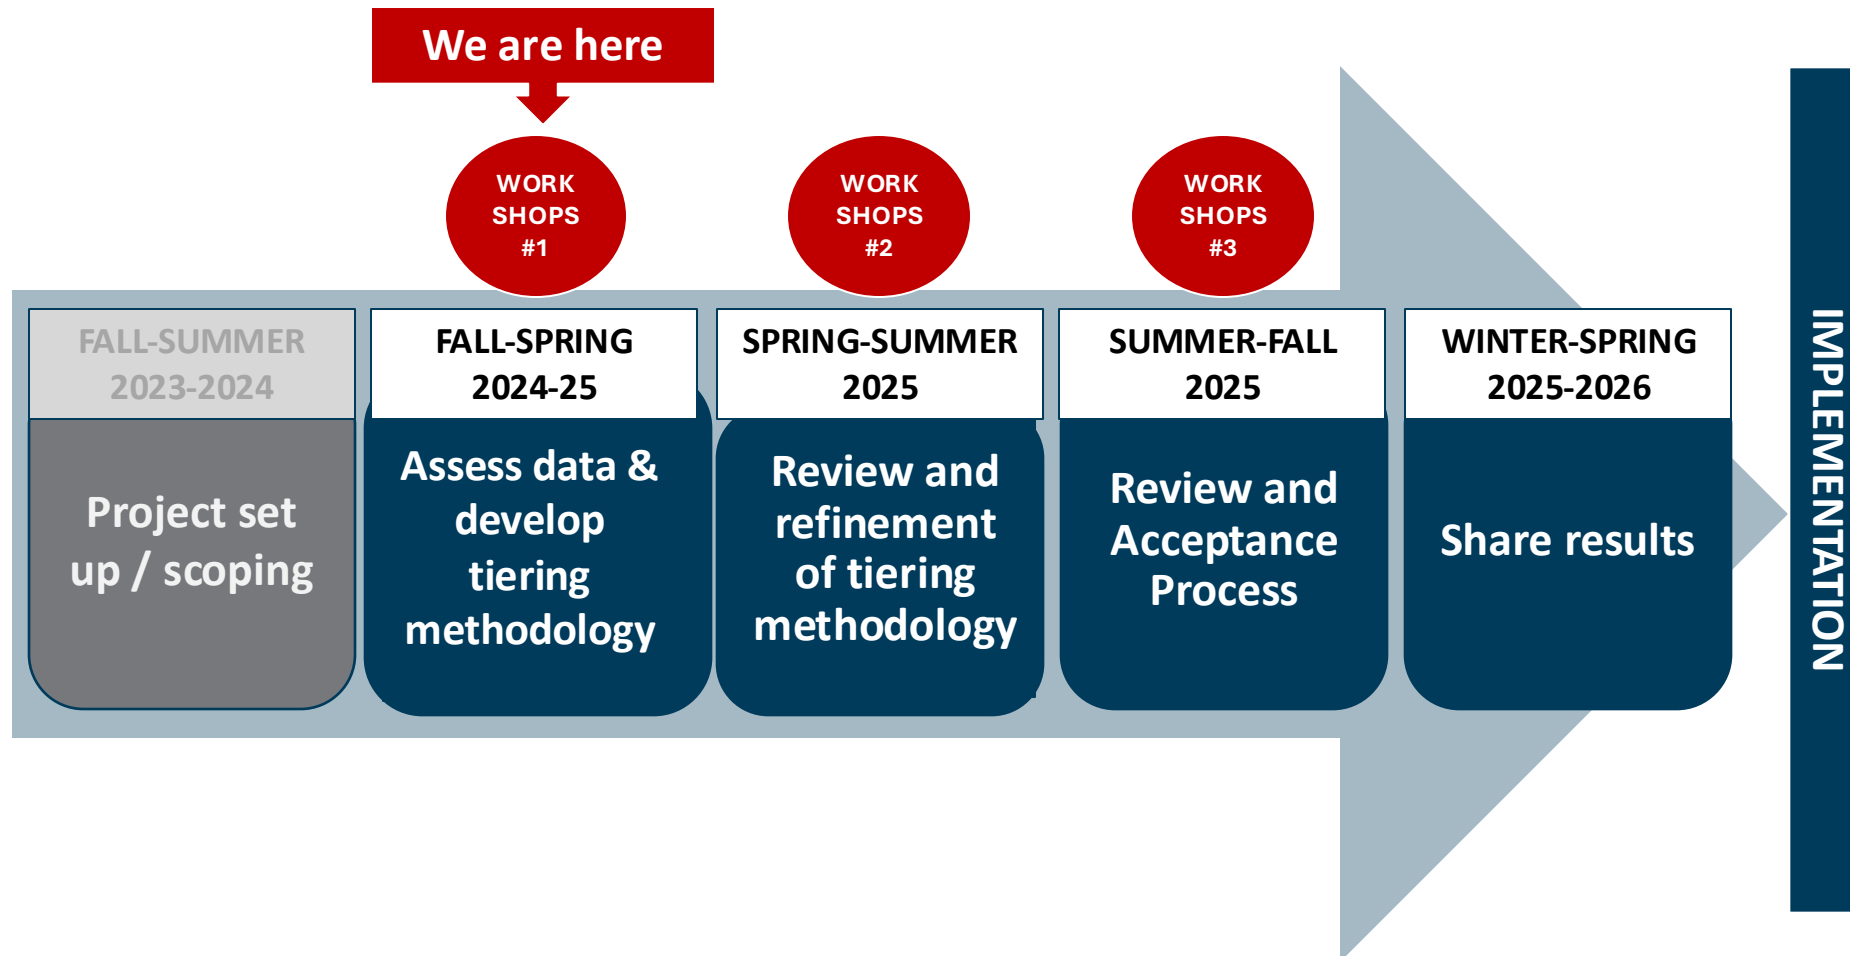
We are here

WORK SHOPS #1

WORK SHOPS #2

WORK SHOPS #3

FALL-SUMMER 2023-2024

Project set up / scoping

FALL-SPRING 2024-25

Assess data & develop tiering methodology

SPRING-SUMMER 2025

Review and refinement of tiering methodology

SUMMER-FALL 2025

Review and Acceptance Process

WINTER-SPRING 2025-2026

Share results

IMPLEMENTATION